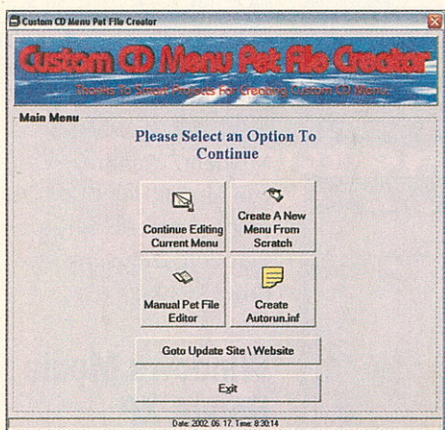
Custom CD Menu Pet File Creator

Custom CD Menu Pet File Creator

Thanks To Smart Projects for creating Custom CD Menu

Main Menu

Please Select an Option To Continue

Continue Editing Current Menu

Create A New Menu From Scratch

Manual Pet File Editor

Create Autorun.inf

Goto Update Site \ Website

Exit

Date: 2002. 06. 17. Time: 8:30:14